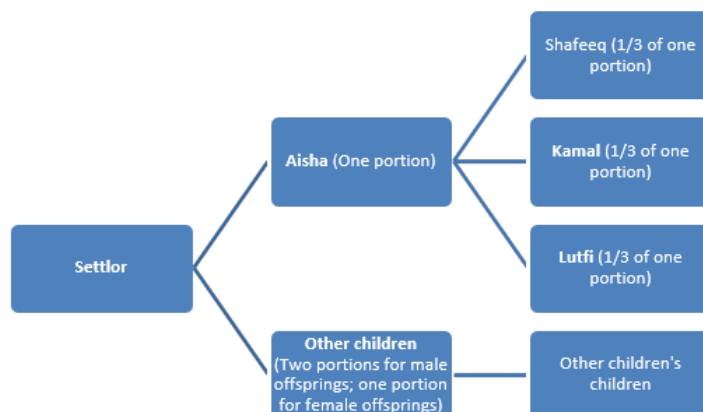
Settlor

Aisha (One portion)

Shafeeq (1/3 of one portion)

Kamal (1/3 of one portion)

Lutfi (1/3 of one portion)

Other children (Two portions for male offsprings; one portion for female offsprings)

Other children's children